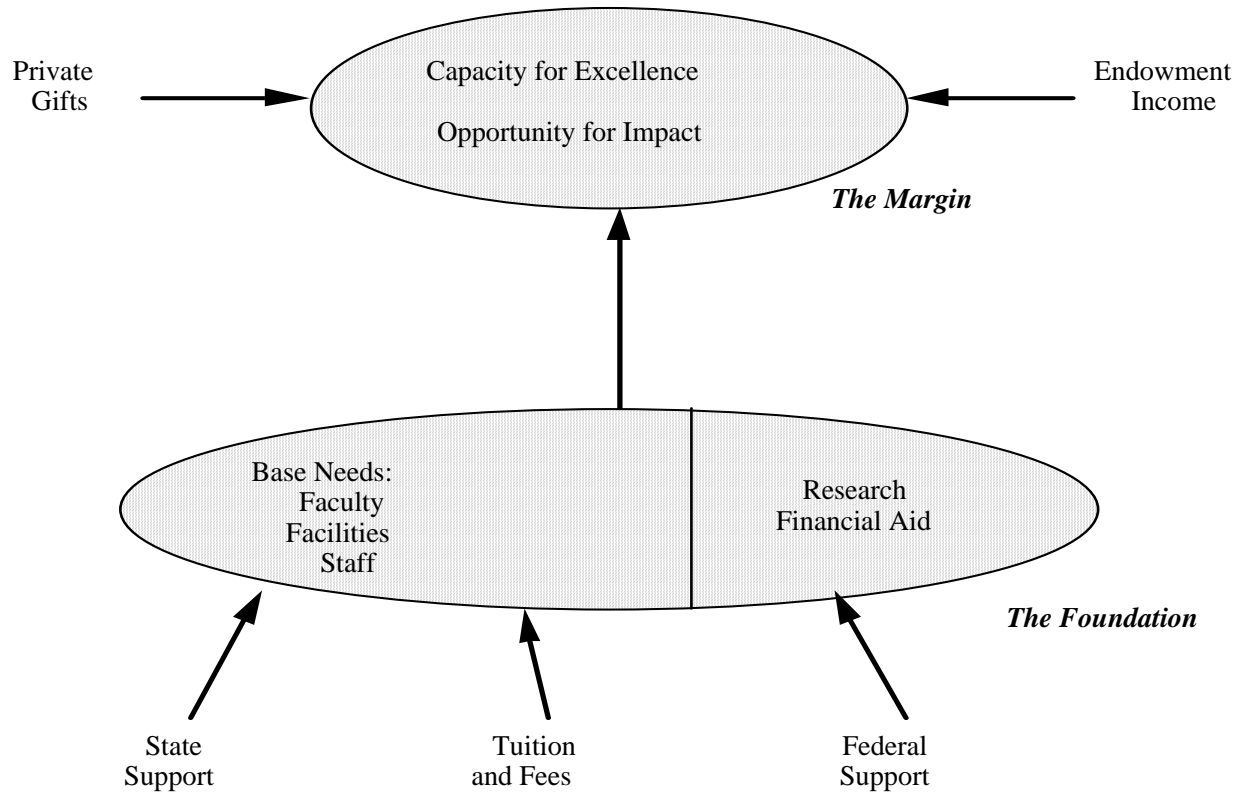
Private Gifts

Capacity for Excellence

Opportunity for Impact

Endowment Income

The Margin

Base Needs:
Faculty
Facilities
Staff

Research
Financial Aid

The Foundation

State Support

Tuition and Fees

Federal Support